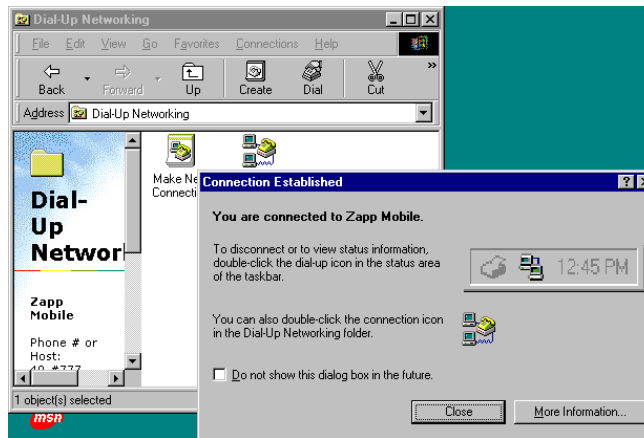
Dial-Up Networking

File Edit View Go Favorites Connections Help

Back Forward Up Create Dial Cut

Address Dial-Up Networking

Dial-Up Networ

Zapp Mobile

Phone # or Host:

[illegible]

Make Ne Connecti

1 object(s) selected

msn

Connection Established

You are connected to Zapp Mobile.

To disconnect or to view status information, double-click the dial-up icon in the status area of the taskbar.

12:45 PM

You can also double-click the connection icon in the Dial-Up Networking folder.

Do not show this dialog box in the future.

Close

More Information...